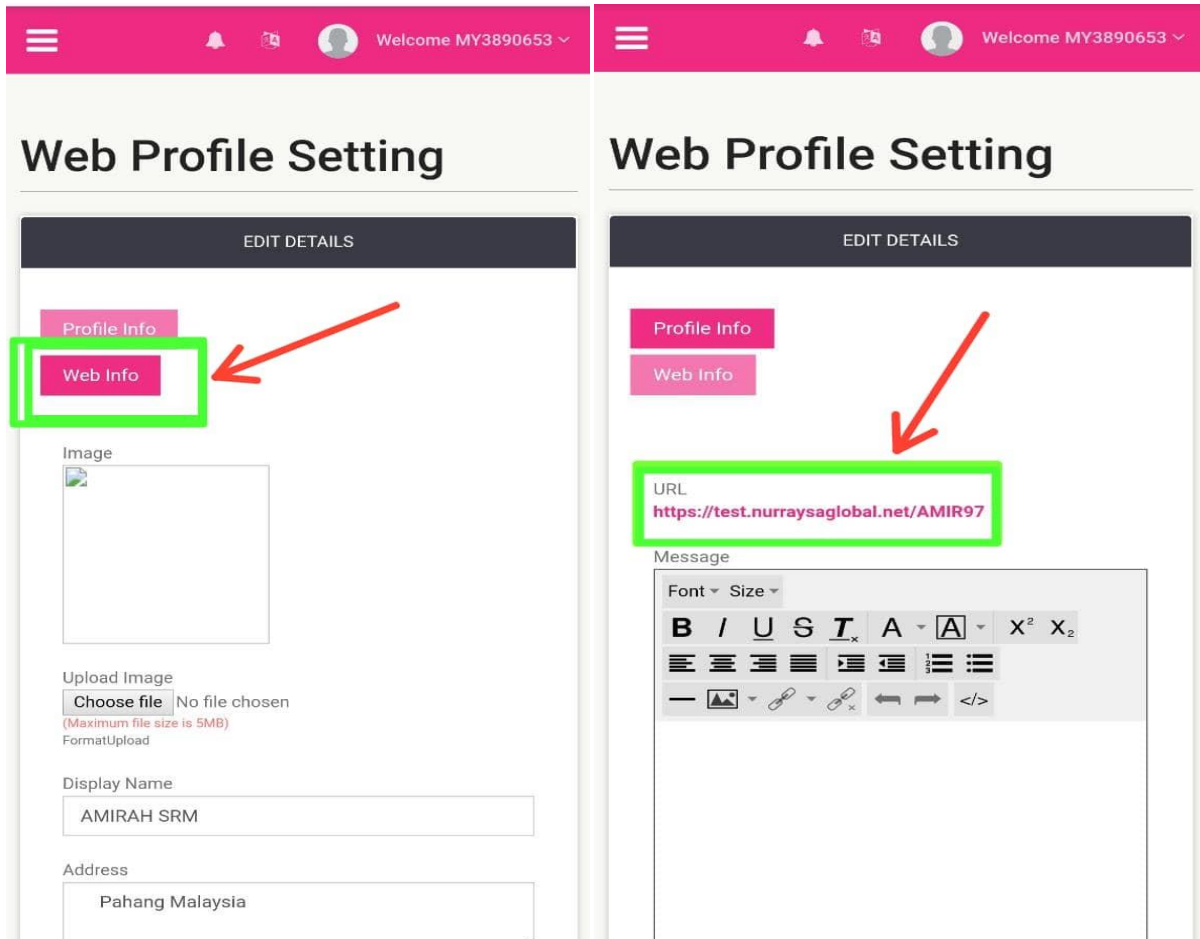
Welcome MY3890653

Web Profile Setting

EDIT DETAILS

Profile Info

Web Info

Image

Upload Image

Choose file No file chosen

(Maximum file size is 5MB)

FormatUpload

Display Name

AMIRAH SRM

Address

Pahang Malaysia

Welcome MY3890653

Web Profile Setting

EDIT DETAILS

Profile Info

Web Info

URL

https://test.nurraysaglobal.net/AMIR97

Message

Font Size

B I U S $T_x$ A A $X^2$ $X_2$

</>